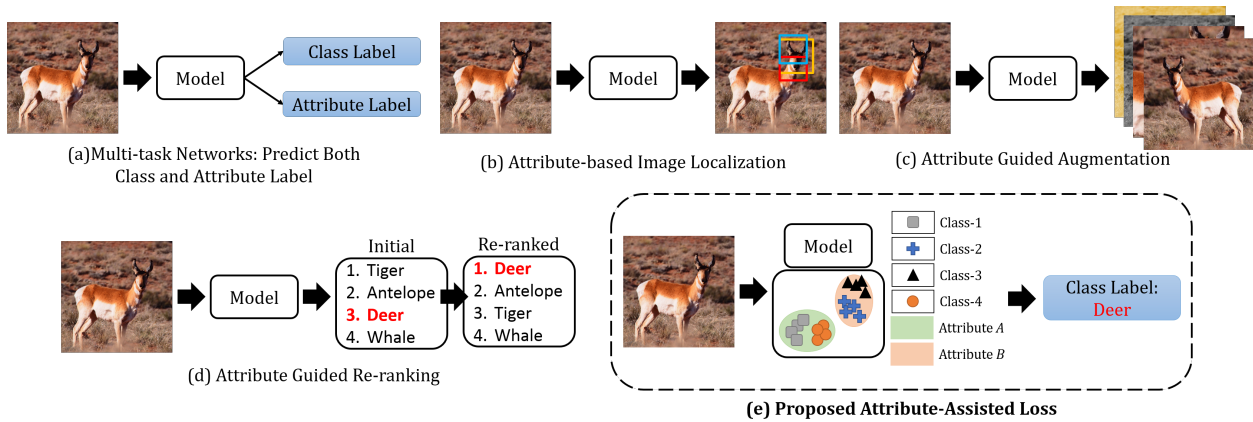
Model

Class Label

Attribute Label

(a)Multi-task Networks: Predict Both Class and Attribute Label

Model

(b) Attribute-based Image Localization

Model

(c) Attribute Guided Augmentation

Model

Initial

1. Tiger
2. Antelope
3. Deer
4. Whale

Re-ranked

1. Deer
2. Antelope
3. Tiger
4. Whale

(d) Attribute Guided Re-ranking

Model

Class-1

Class-2

Class-3

Class-4

Attribute $A$

Attribute $B$

Class Label: Deer

(e) Proposed Attribute-Assisted Loss